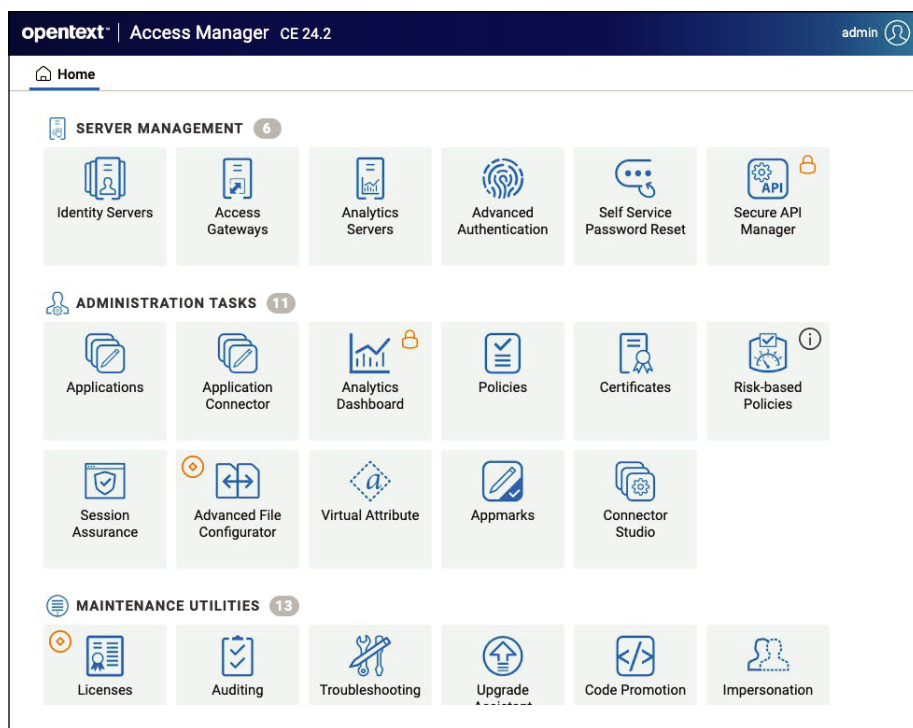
opentext™ | Access Manager CE 24.2

admin

Home

SERVER MANAGEMENT 6

Identity Servers

Access Gateways

Analytics Servers

Advanced Authentication

Self Service Password Reset

API

Secure API Manager

ADMINISTRATION TASKS 11

Applications

Application Connector

Analytics Dashboard

Policies

Certificates

Risk-based Policies

Session Assurance

Advanced File Configurator

a

Virtual Attribute

Appmarks

Connector Studio

MAINTENANCE UTILITIES 13

Licenses

Auditing

Troubleshooting

Upgrade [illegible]

Code Promotion

Impersonation